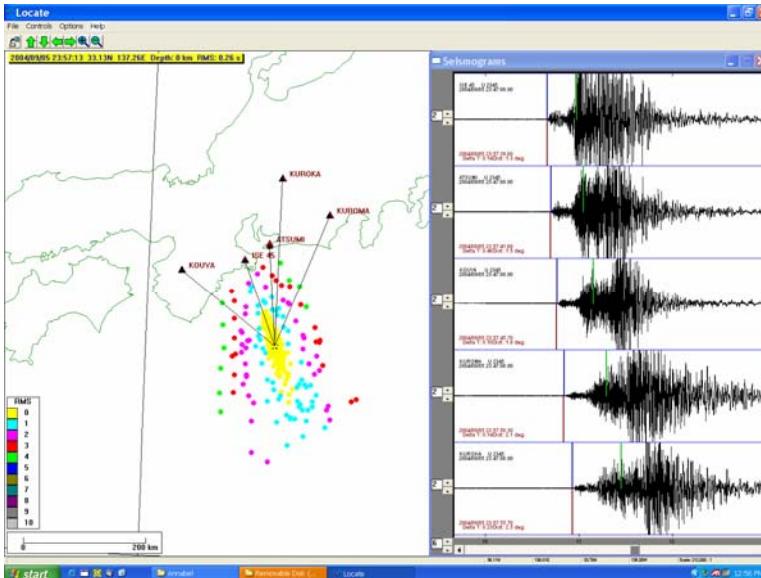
Locate

File Controls Options Help

2004/09/05 23:57:13 33.13N 137.26E Depth: 8 km RMS: 0.26 s

KUROKA

KUROMA

ATSUMI

IGE 45

KOUYA

RMS
0
1
2
3
4
5
6
7
8
9
10

0 200 km

Seismograms

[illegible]

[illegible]

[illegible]

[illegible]

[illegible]

start

Annabel

Removable Disk (...

Locate